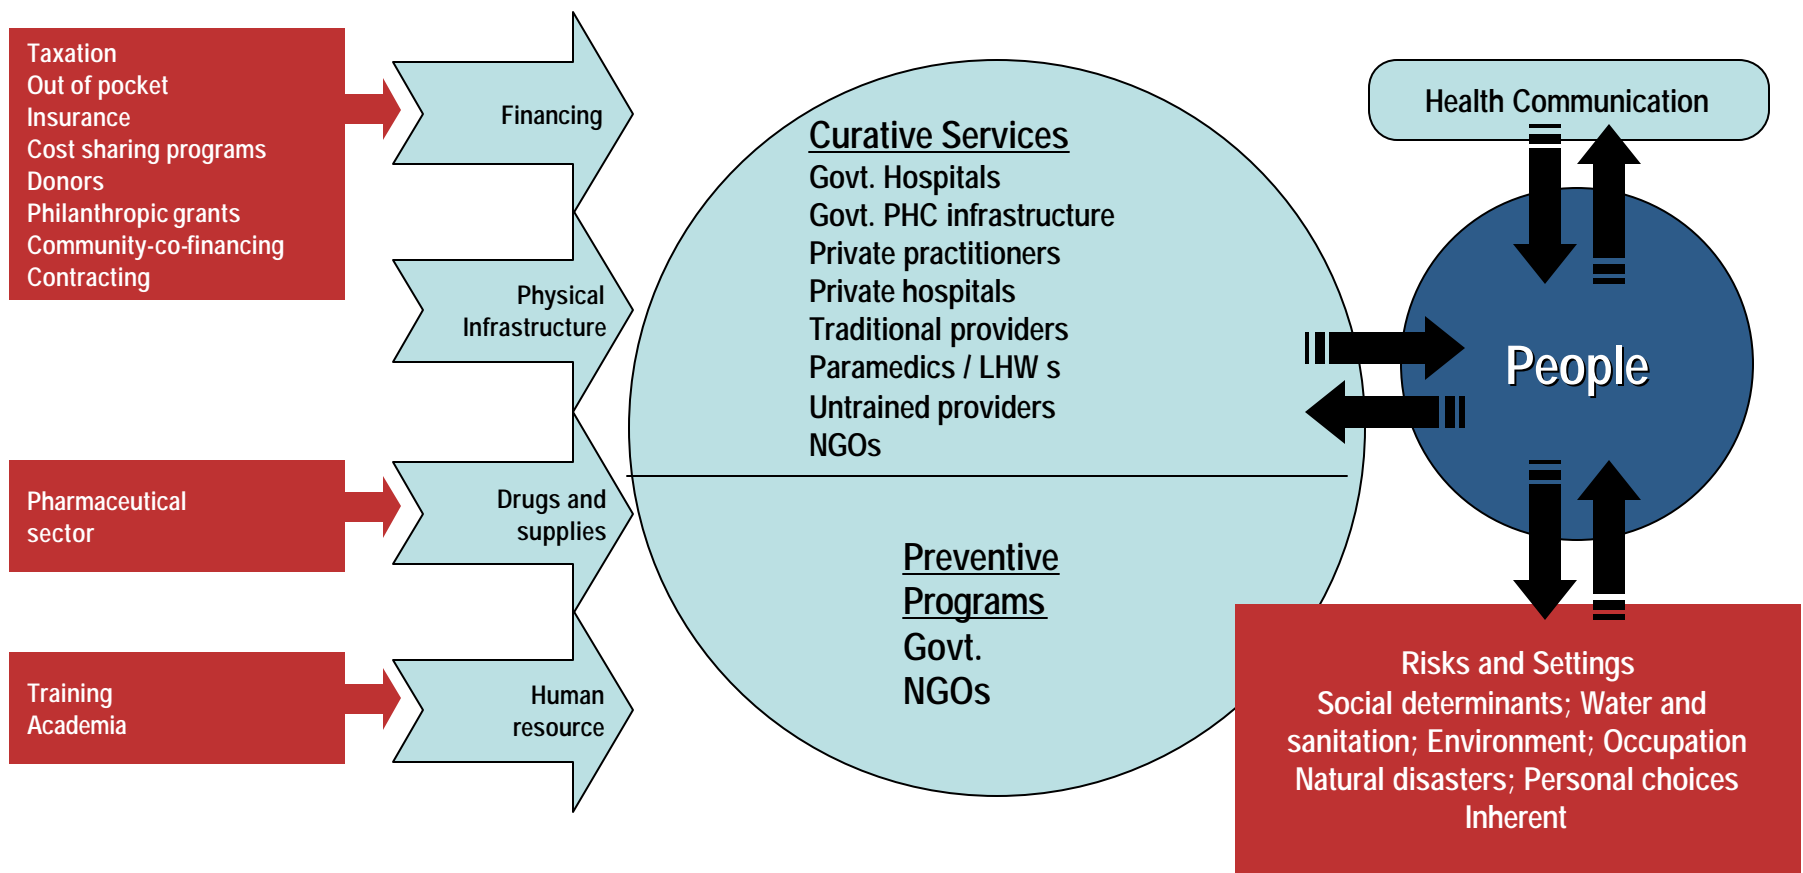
Taxation
Out of pocket
Insurance
Cost sharing programs
Donors
Philanthropic grants
Community-co-financing
Contracting

Financing

Physical Infrastructure

Pharmaceutical sector

Drugs and supplies

Training
Academia

Human resource

Curative Services
Govt. Hospitals
Govt. PHC infrastructure
Private practitioners
Private hospitals
Traditional providers
Paramedics / LHW s
Untrained providers
NGOs

Preventive Programs
Govt.
NGOs

Health Communication

People

Risks and Settings
Social determinants; Water and sanitation; Environment; Occupation
Natural disasters; Personal choices
Inherent